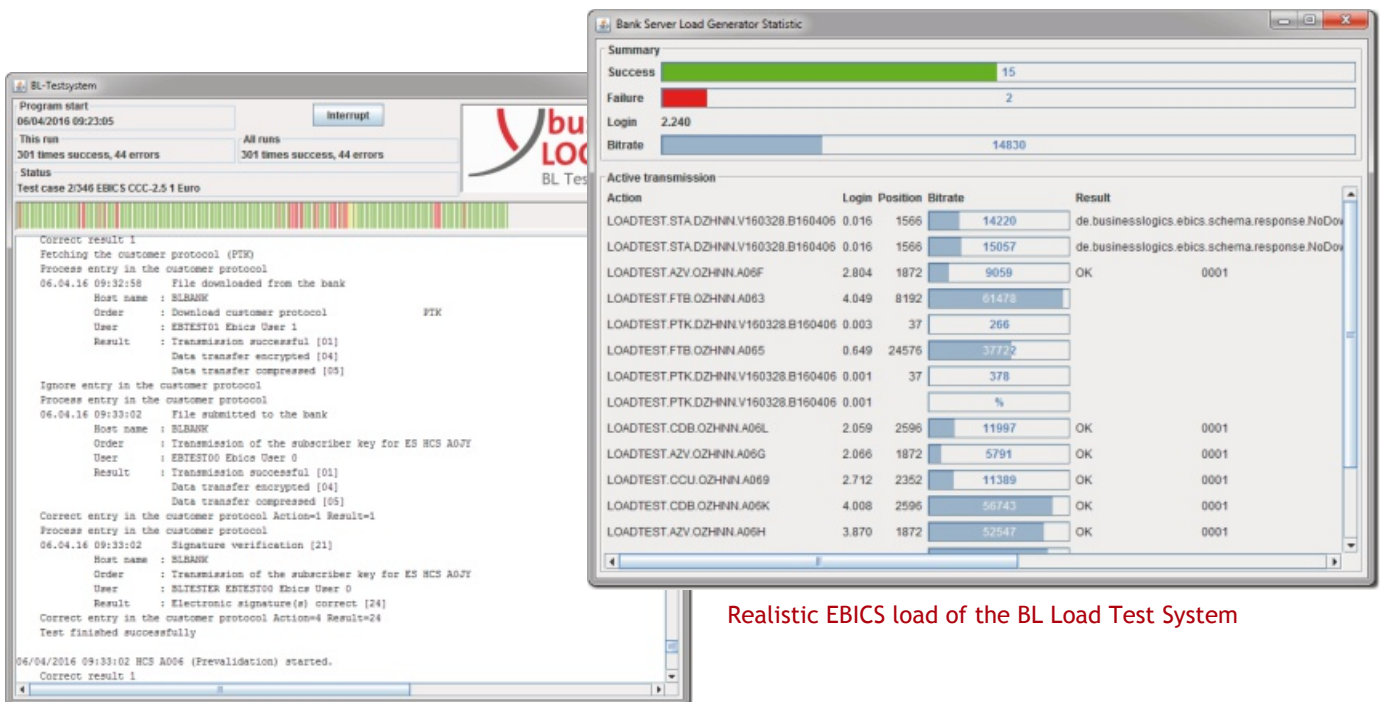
BL-Testsystem

Program start
06/04/2016 09:23:05

Interrupt

This run
301 times success, 44 errors

All runs
301 times success, 44 errors

Status
Test case 2/346 EBICS CCC-2.5 1 Euro

bu
LO
BL Tes

Correct result 1
Fetching the customer protocol (PTK)
Process entry in the customer protocol
06.04.16 09:32:58 File downloaded from the bank
Host name : BLBANK
Order : Download customer protocol PTK
User : EBTEST01 Ebics User 1
Result : Transmission successful [01]
Data transfer encrypted [04]
Data transfer compressed [05]
Ignore entry in the customer protocol
Process entry in the customer protocol
06.04.16 09:33:02 File submitted to the bank
Host name : BLBANK
Order : Transmission of the subscriber key for ES HCS A0JY
User : EBTEST00 Ebics User 0
Result : Transmission successful [01]
Data transfer encrypted [04]
Data transfer compressed [05]
Correct entry in the customer protocol Action=1 Result=1
Process entry in the customer protocol
06.04.16 09:33:02 Signature verification [21]
Host name : BLBANK
Order : Transmission of the subscriber key for ES HCS A0JY
User : BLTESTER EBTEST00 Ebics User 0
Result : Electronic signature(s) correct [24]
Correct entry in the customer protocol Action=4 Result=24
Test finished successfully

06/04/2016 09:33:02 HCS A006 (Prevalidation) started.
Correct result 1

Bank Server Load Generator Statistic

Summary
Success 15
Failure 2
Login 2.240
Bitrate 14830

Active transmission

| Action | Login | Position | Bitrate | Result | |
|---|---|---|---|---|---|
| LOADTEST.STA.DZHNN.V160328.B160406 | 0.016 | 1566 | 14220 | de.businesslogics.ebics.schema.response.NoDov | |
| LOADTEST.STA.DZHNN.V160328.B160406 | 0.016 | 1566 | 15057 | de.businesslogics.ebics.schema.response.NoDov | |
| LOADTEST.AZV.OZHNN.A06F | 2.804 | 1872 | 9059 | OK | 0001 |
| LOADTEST.FTB.OZHNN.A063 | 4.049 | 8192 | 61478 | | |
| LOADTEST.PTK.DZHNN.V160328.B160406 | 0.003 | 37 | 266 | | |
| LOADTEST.FTB.OZHNN.A065 | 0.649 | 24576 | 37722 | | |
| LOADTEST.PTK.DZHNN.V160328.B160406 | 0.001 | 37 | 378 | | |
| LOADTEST.PTK.DZHNN.V160328.B160406 | 0.001 | | % | | |
| LOADTEST.CDB.OZHNN.A06L | 2.059 | 2596 | 11997 | OK | 0001 |
| LOADTEST.AZV.OZHNN.A06G | 2.066 | 1872 | 5791 | OK | 0001 |
| LOADTEST.CCU.OZHNN.A069 | 2.712 | 2352 | 11389 | OK | 0001 |
| LOADTEST.CDB.OZHNN.A06K | 4.008 | 2596 | 56743 | OK | 0001 |
| LOADTEST.AZV.OZHNN.A06H | 3.870 | 1872 | 52547 | OK | 0001 |

Realistic EBICS load of the BL Load Test System